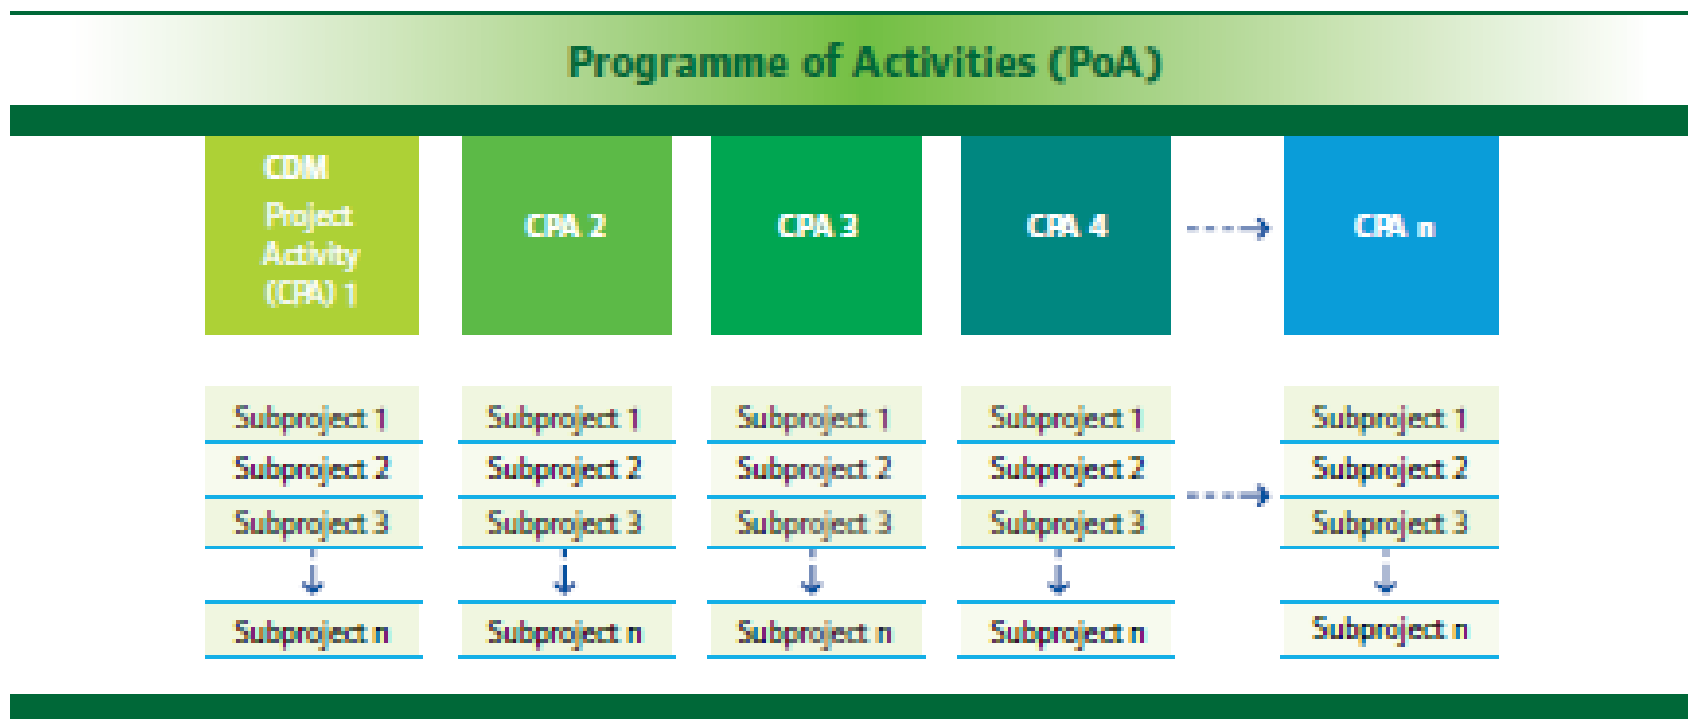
Programme of Activities (PoA)

CDM Project Activity (CPA) 1

CPA 2

CPA 3

CPA 4

CPA n

Subproject 1
Subproject 2
Subproject 3
Subproject n

Subproject 1
Subproject 2
Subproject 3
Subproject n

Subproject 1
Subproject 2
Subproject 3
Subproject n

Subproject 1
Subproject 2
Subproject 3
Subproject n

Subproject 1
Subproject 2
Subproject 3
Subproject n